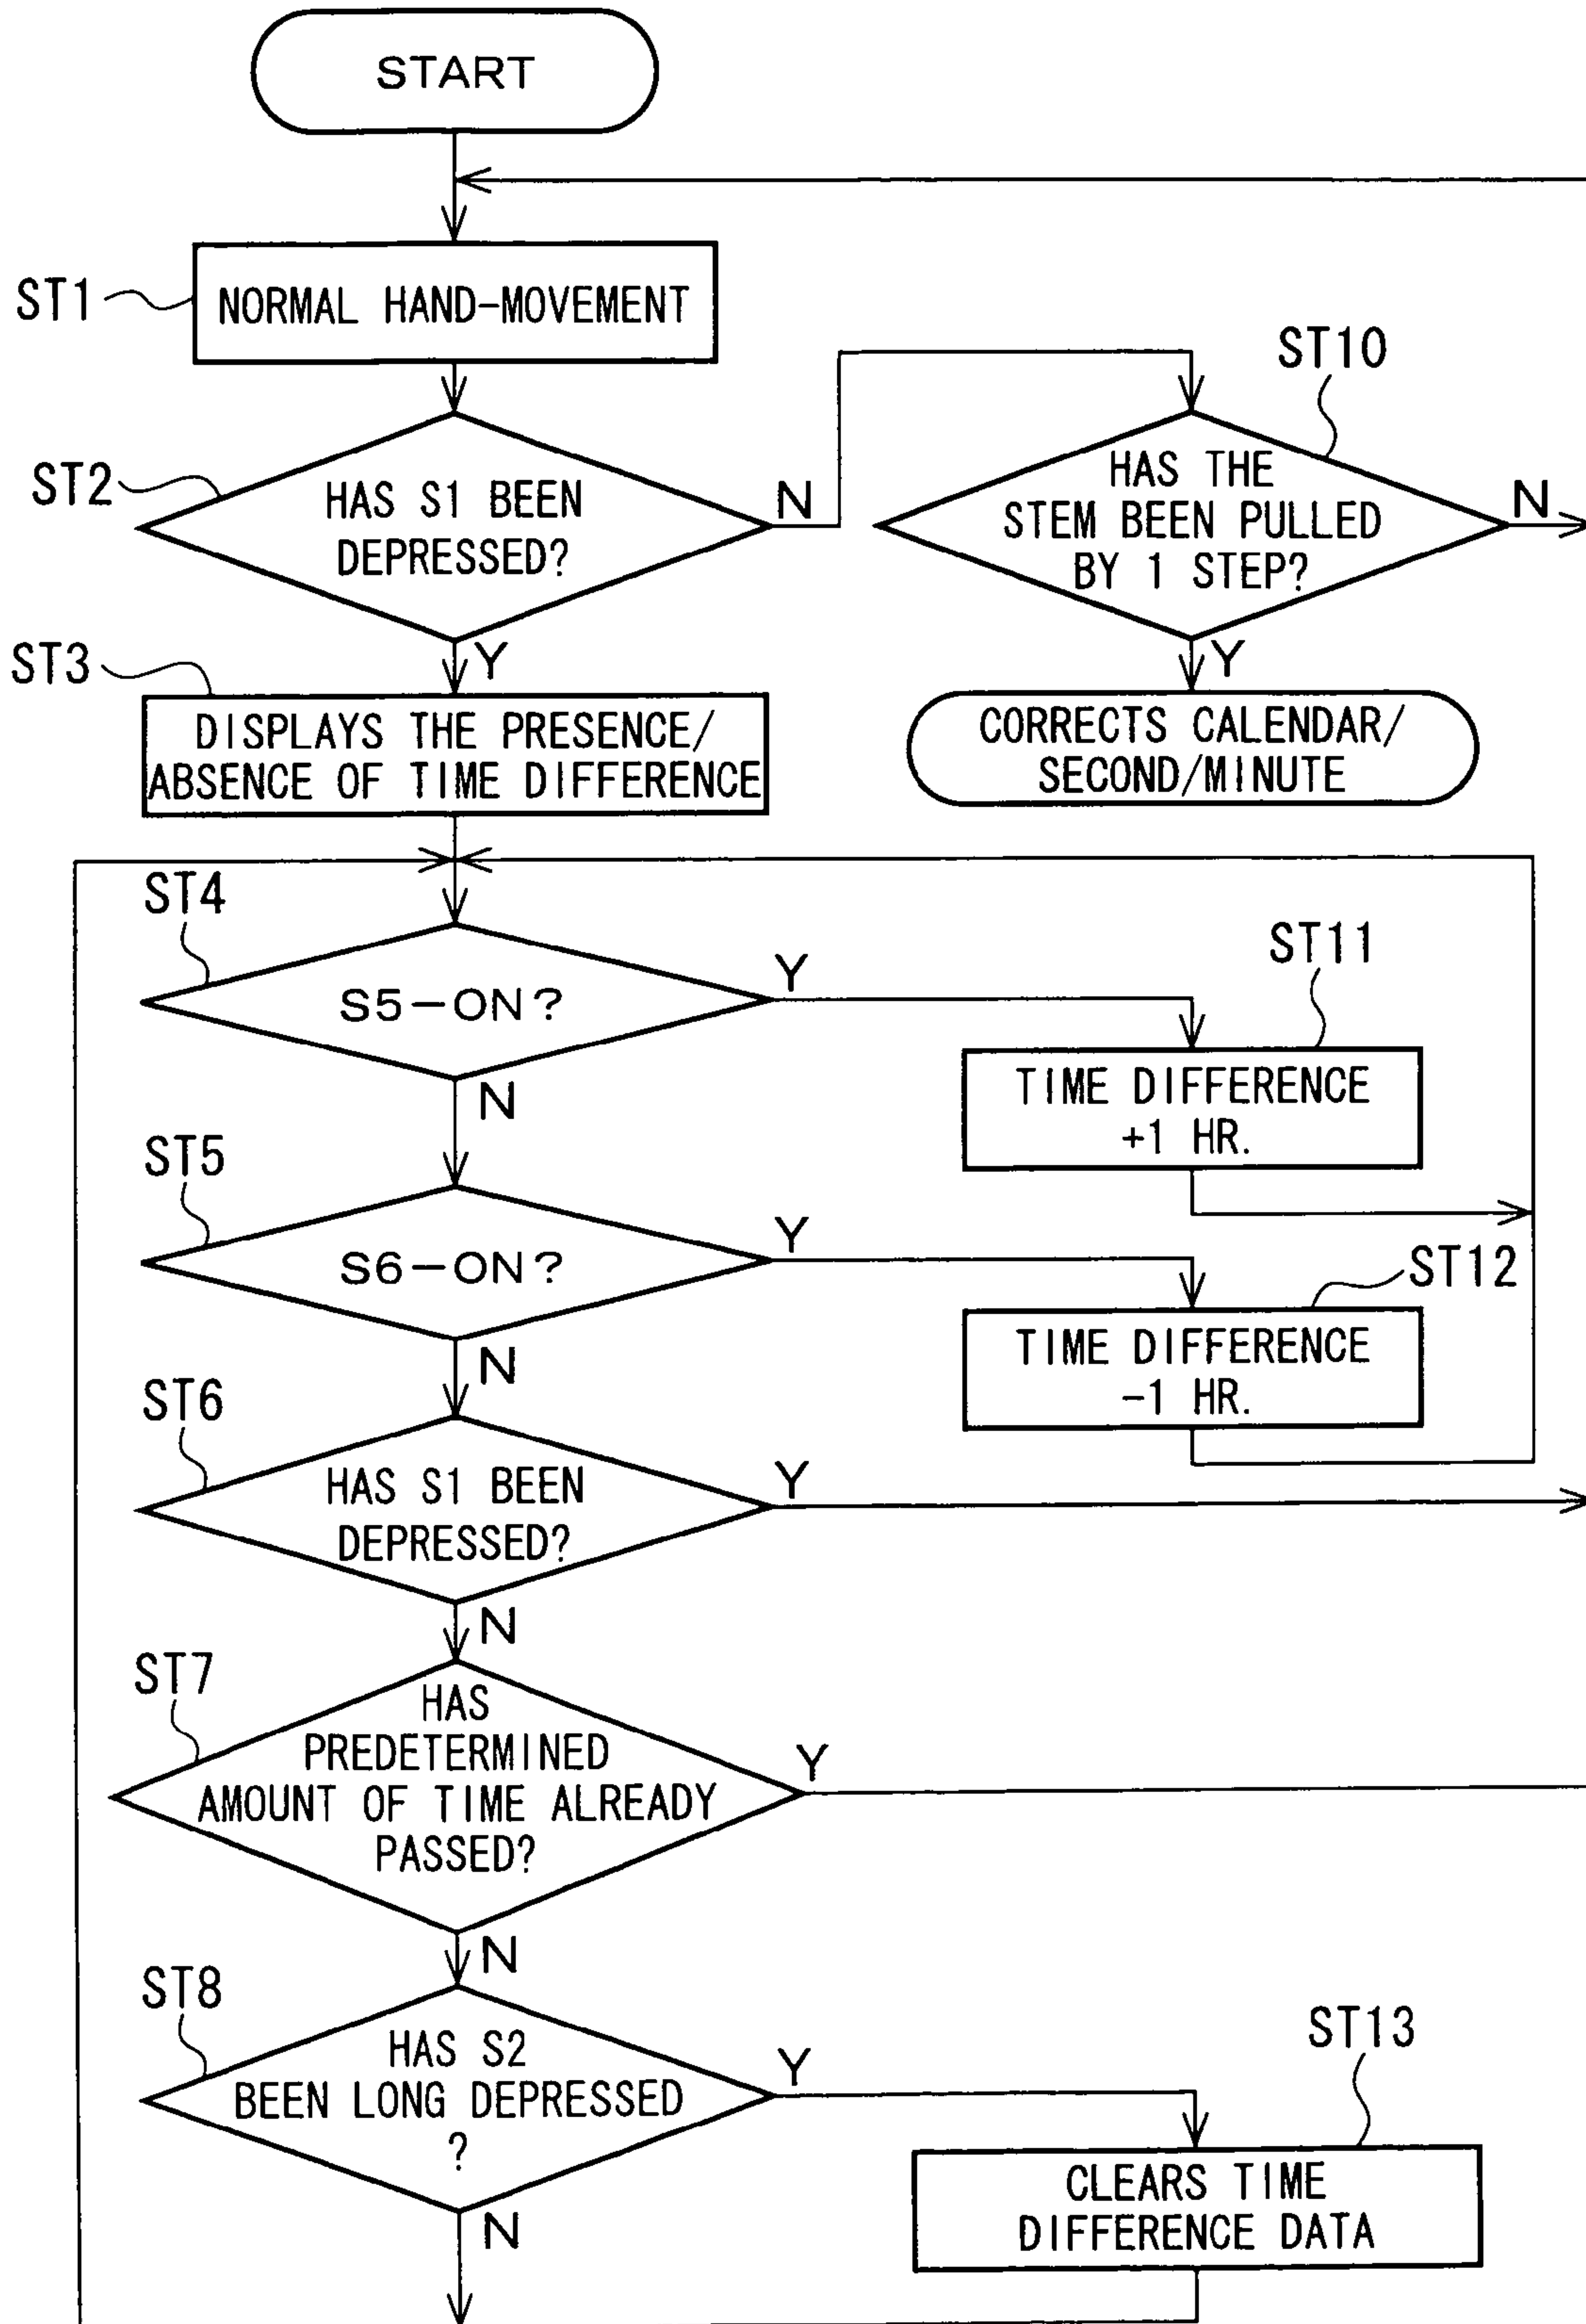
START

ST1
NORMAL HAND-MOVEMENT

ST2
HAS S1 BEEN DEPRESSED?
N
Y

ST10
HAS THE STEM BEEN PULLED BY 1 STEP?
N
Y

CORRECTS CALENDAR/ SECOND/MINUTE

ST3
DISPLAYS THE PRESENCE/ ABSENCE OF TIME DIFFERENCE

ST4
S5-ON?
Y
N

ST11
TIME DIFFERENCE +1 HR.

ST5
S6-ON?
Y
N

ST12
TIME DIFFERENCE -1 HR.

ST6
HAS S1 BEEN DEPRESSED?
Y
N

ST7
HAS PREDETERMINED AMOUNT OF TIME ALREADY PASSED?
Y
N

ST8
HAS S2 BEEN LONG DEPRESSED ?
Y
N

ST13
CLEARS TIME DIFFERENCE DATA